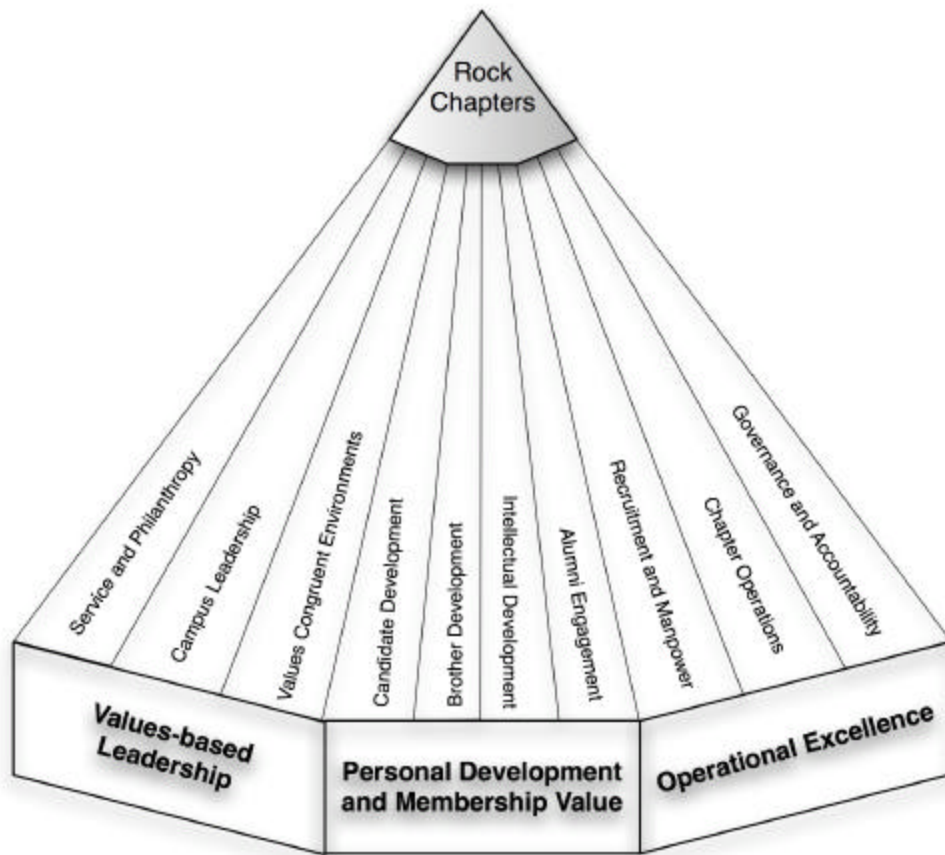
Rock Chapters

Service and Philanthropy

Campus Leadership

Values Congruent Environments

Candidate Development

Brother Development

Intellectual Development

Alumni Engagement

Recruitment and Manpower

Chapter Operations

Governance and Accountability

Values-based Leadership

Personal Development and Membership Value

Operational Excellence